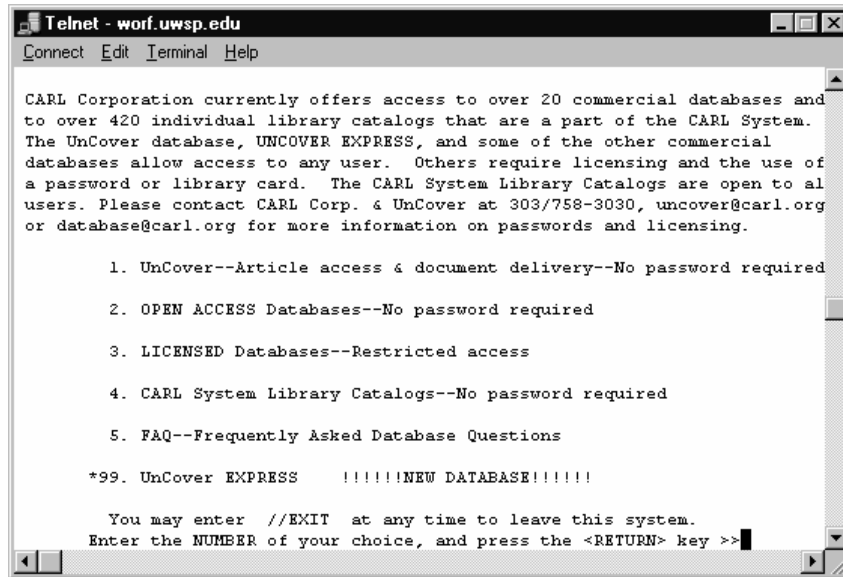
Telnet - worf.uwsp.edu

Connect Edit Terminal Help

CARL Corporation currently offers access to over 20 commercial databases and to over 420 individual library catalogs that are a part of the CARL System. The UnCover database, UNCOVER EXPRESS, and some of the other commercial databases allow access to any user. Others require licensing and the use of a password or library card. The CARL System Library Catalogs are open to al users. Please contact CARL Corp. & UnCover at 303/758-3030, uncover@carl.org or database@carl.org for more information on passwords and licensing.

1. UnCover--Article access & document delivery--No password required

2. OPEN ACCESS Databases--No password required

3. LICENSED Databases--Restricted access

4. CARL System Library Catalogs--No password required

5. FAQ--Frequently Asked Database Questions

*99. UnCover EXPRESS !!!!!!NEW DATABASE!!!!!!

You may enter //EXIT at any time to leave this system.
Enter the NUMBER of your choice, and press the <RETURN> key >>